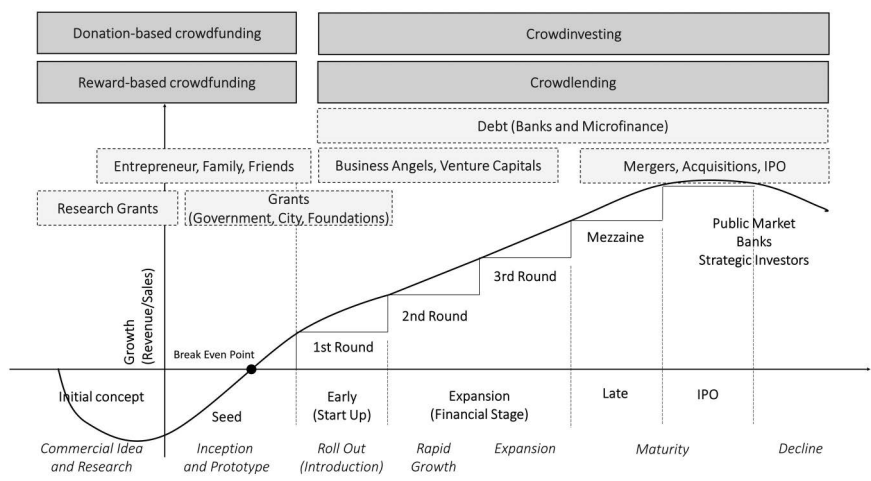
Donation-based crowdfunding

Reward-based crowdfunding

Crowdinvesting

Crowdlending

Debt (Banks and Microfinance)

Entrepreneur, Family, Friends

Business Angels, Venture Capitals

Mergers, Acquisitions, IPO

Research Grants

Grants (Government, City, Foundations)

Public Market Banks Strategic Investors

Mezzaine

3rd Round

2nd Round

1st Round

Growth (Revenue/Sales)

Break Even Point

Initial concept

Seed

Early (Start Up)

Expansion (Financial Stage)

Late

IPO

Commercial Idea and Research

Inception and Prototype

Roll Out (Introduction)

Rapid Growth

Expansion

Maturity

Decline